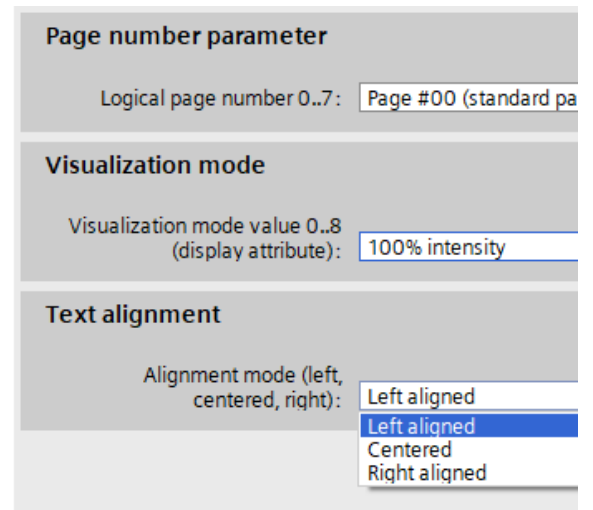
Page number parameter

Logical page number 0..7: Page #00 (standard pa

Visualization mode

Visualization mode value 0..8 (display attribute): 100% intensity

Text alignment

Alignment mode (left, centered, right): Left aligned

Left aligned
Centered
Right aligned